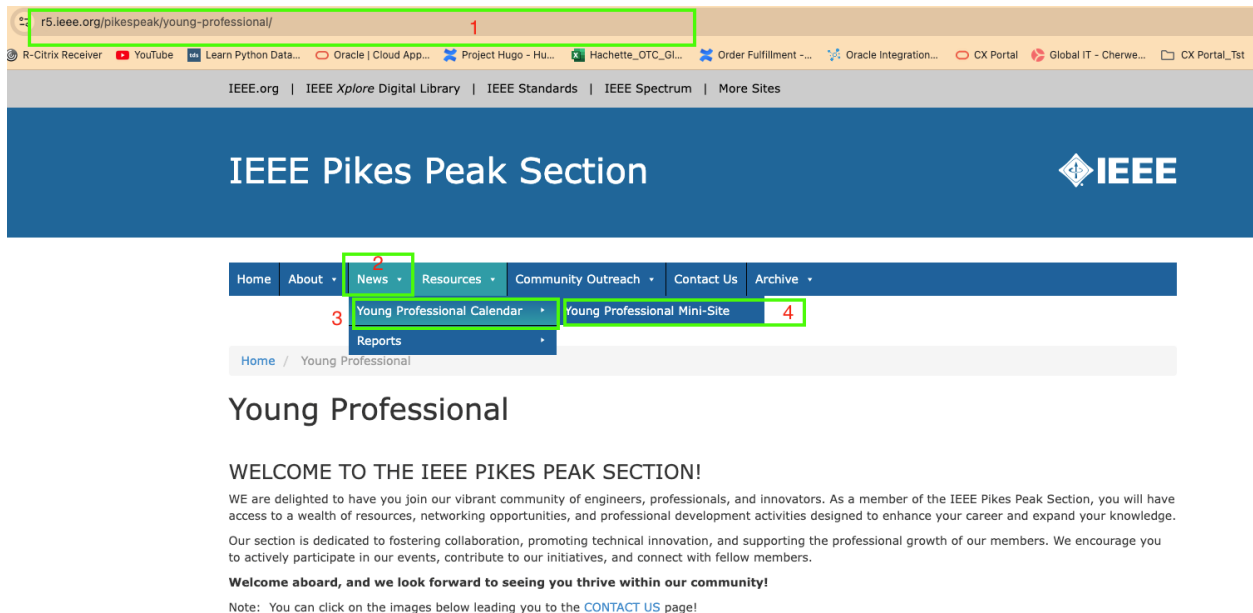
r5.ieee.org/pikespeak/young-professional/

1

R-Citrix Receiver YouTube Learn Python Data... Oracle | Cloud App... Project Hugo - Hu... Hachette_OTC_Gl... Order Fulfillment -... Oracle Integration... CX Portal Global IT - Cherwe... CX Portal_Tst

IEEE.org | IEEE Xplore Digital Library | IEEE Standards | IEEE Spectrum | More Sites

IEEE Pikes Peak Section

IEEE

2

Home About News Resources Community Outreach Contact Us Archive

3 Young Professional Calendar Young Professional Mini-Site 4

Reports

Home / Young Professional

Young Professional

WELCOME TO THE IEEE PIKES PEAK SECTION!

WE are delighted to have you join our vibrant community of engineers, professionals, and innovators. As a member of the IEEE Pikes Peak Section, you will have access to a wealth of resources, networking opportunities, and professional development activities designed to enhance your career and expand your knowledge.

Our section is dedicated to fostering collaboration, promoting technical innovation, and supporting the professional growth of our members. We encourage you to actively participate in our events, contribute to our initiatives, and connect with fellow members.

**Welcome aboard, and we look forward to seeing you thrive within our community!**

Note: You can click on the images below leading you to the CONTACT US page!